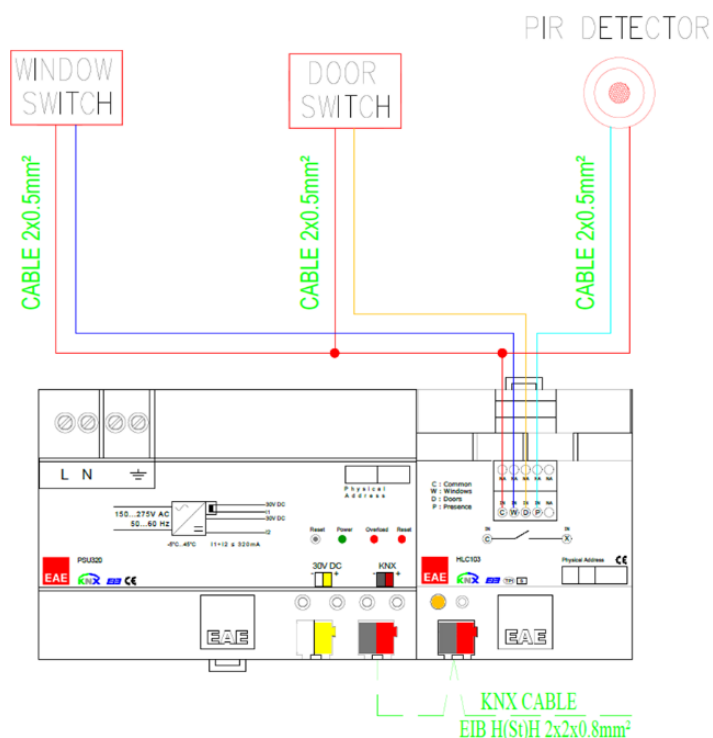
PIR DETECTOR

WINDOW SWITCH

DOOR SWITCH

CABLE 2x0.5mm²

CABLE 2x0.5mm²

CABLE 2x0.5mm²

L N

Physical Address

150...275V AC
50...60 Hz

30V DC
I1
30V DC
I2

-5°C...45°C
I1+I2 ≤ 320mA

Reset Power Overload Reset

EAE PSU320

30V DC

KNX

C : Common
W : Windows
D : Doors
P : Presence

C W D P

C X

EAE HLC103

Physical Address

EAE

EAE

KNX CABLE
EIB H(St)H 2x2x0.8mm²